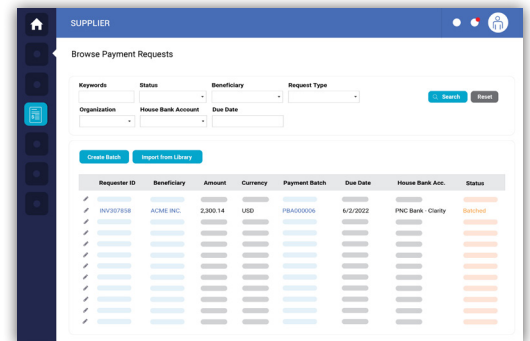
SUPPLIER

Browse Payment Requests

Keywords
Status
Beneficiary
Request Type
Search
Reset
Organization
House Bank Account
Due Date

Create Batch
Import from Library

| | Requester ID | Beneficiary | Amount | Currency | Payment Batch | Due Date | House Bank Acc. | Status |
|---|---|---|---|---|---|---|---|---|
| | INV307858 | ACME INC. | 2,300.14 | USD | PBA000006 | 6/2/2022 | PNC Bank - Clarity | Batched |